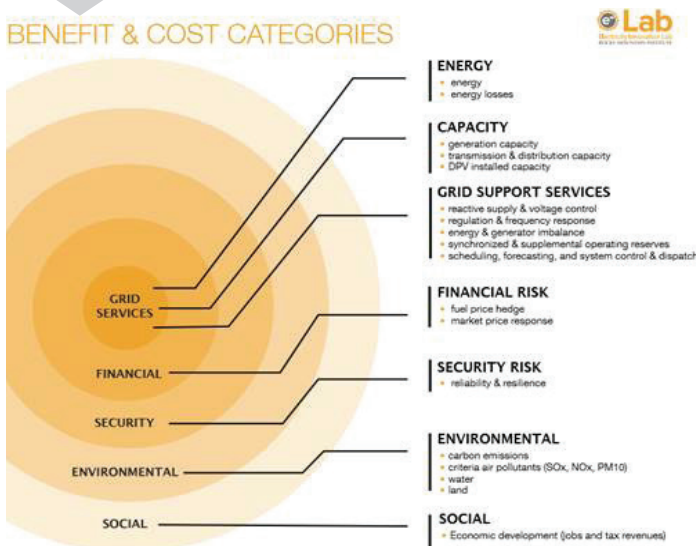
BENEFIT & COST CATEGORIES

eLab
Electricity Innovation Lab
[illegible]

GRID SERVICES

FINANCIAL

SECURITY

ENVIRONMENTAL

SOCIAL

ENERGY
• energy
• energy losses

CAPACITY
• generation capacity
• transmission & distribution capacity
• DPV installed capacity

GRID SUPPORT SERVICES
• reactive supply & voltage control
• regulation & frequency response
• energy & generator imbalance
• synchronized & supplemental operating reserves
• scheduling, forecasting, and system control & dispatch

FINANCIAL RISK
• fuel price hedge
• market price response

SECURITY RISK
• reliability & resilience

ENVIRONMENTAL
• carbon emissions
• criteria air pollutants (SOx, NOx, PM10)
• water
• land

SOCIAL
• Economic development (jobs and tax revenues)